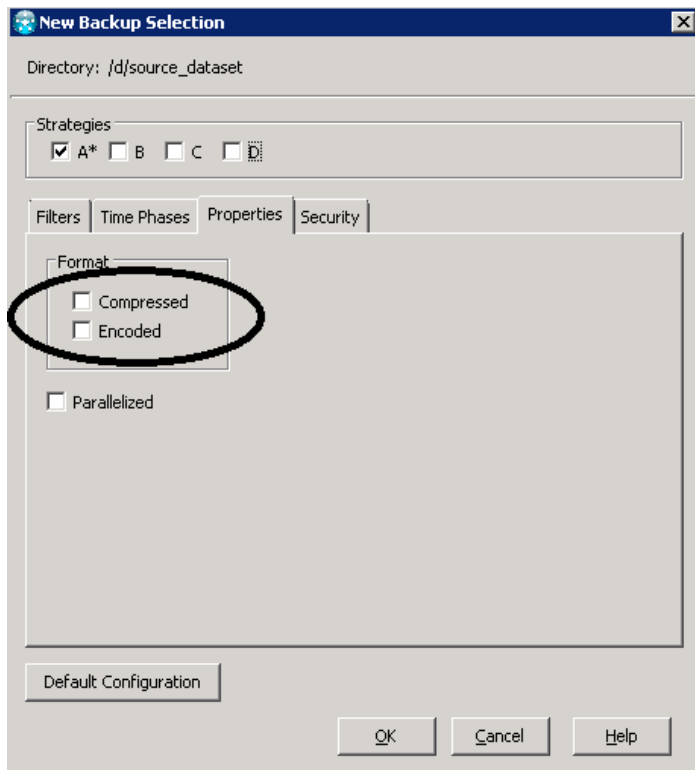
New Backup Selection

Directory: /d/source_dataset

Strategies
A* B C D

Filters | Time Phases | Properties | Security

Format
Compressed
Encoded

Parallelized

Default Configuration

OK | Cancel | Help